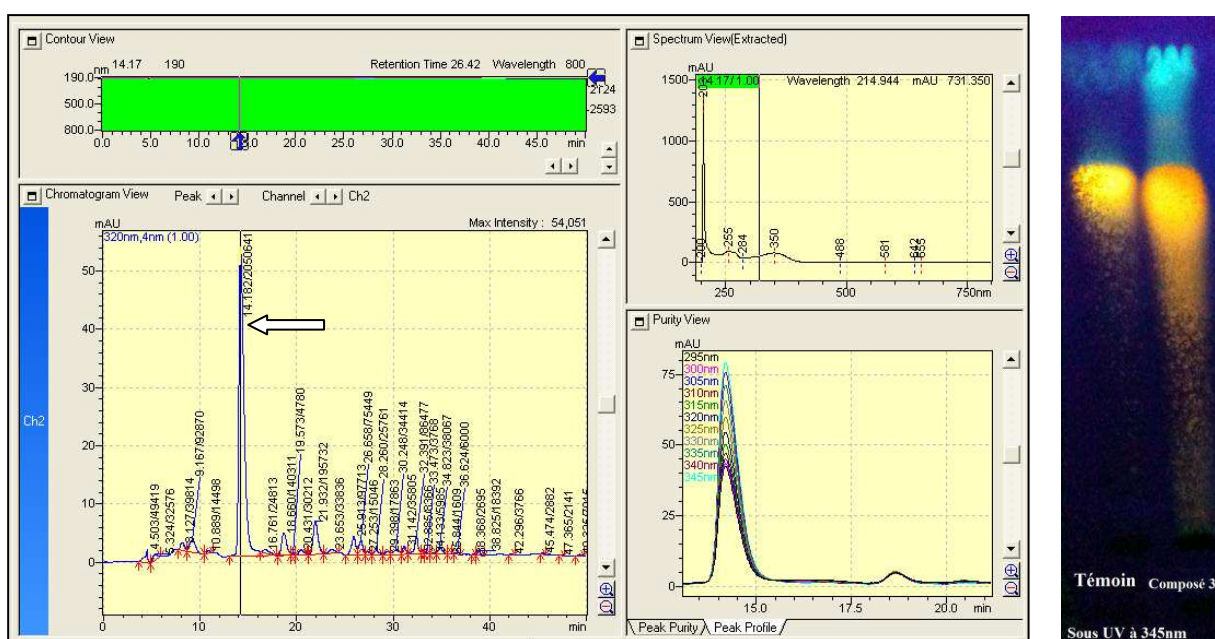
Contour View

nm 14.17 190 Retention Time 26.42 Wavelength 800

190.0
500.0
800.0

2124
2593

0.0 5.0 10.0 15.0 20.0 25.0 30.0 35.0 40.0 45.0 min

Chromatogram View Peak Channel Ch2

mAU
320nm,4nm (1.00)
Max Intensity : 54,051

50
40
30
20
10
0

Ch2

14.182/2050641
4.503/49419
5.324/32576
8.127/39814
9.167/92870
10.889/14498
16.761/24813
18.660/140311
19.573/4780
20.431/30212
21.932/195732
23.653/33836
25.913/97713
26.658/75449
27.253/15046
28.260/25761
29.398/17863
30.248/34414
31.142/35605
32.331/86477
32.985/8366
33.473/3766
34.133/5985
34.823/38067
35.844/1609
36.624/6000
38.368/2695
38.825/18392
42.296/3766
45.474/2882
47.365/2141

0 10 20 30 40 min

Spectrum View(Extracted)

mAU
1500 14.17/ 1.00 Wavelength 214.944 mAU 731.350
1000
500
0

200
209
255
264
350
488
581
642
655

250 500 750nm

Purity View

mAU
295nm
300nm
305nm
310nm
315nm
320nm
325nm
330nm
335nm
340nm
345nm

75
50
25
0

15.0 17.5 20.0 min

Peak Purity Peak Profile

Témoin Composé 3

Sous UV à 345nm